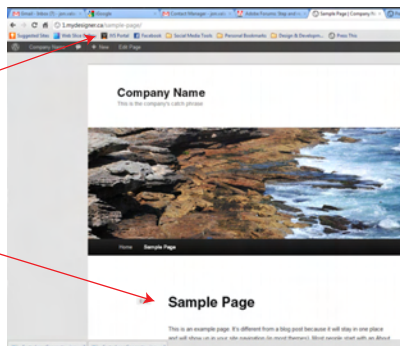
Email - Inbox (7) - jen.ca
Content Manager - jen.ca
Adobe Forums: Skip and n
Sample Page | Company N

1.mydesign.ca/sample-page/

Suggested Sites
Web Slice Gallery
KS Portal
Facebook
Social Media Tools
Personal Bookmarks
Design & Developm
Press This

Company Name
+ New
Edit Page

Company Name
This is the company's catch phrase

Home
Sample Page

Sample Page

This is an example page. It's different from a blog post because it will stay in one place and will show up in your site navigation (in most themes). Most people start with an About